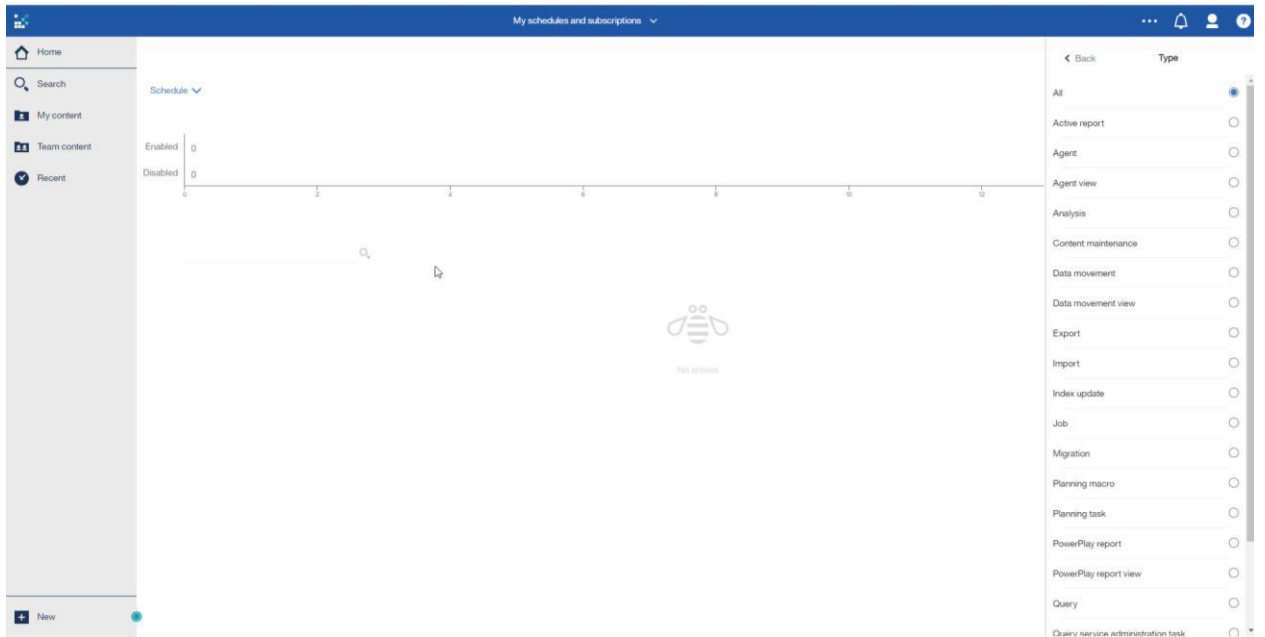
My schedules and subscriptions

Home
Search
My content
Team content
Recent

Schedule

Enabled 0
Disabled 0

0 2 4 6 8 10 12

No entries

New

Back
Type

All
Active report
Agent
Agent view
Analysis
Content maintenance
Data movement
Data movement view
Export
Import
Index update
Job
Migration
Planning macro
Planning task
PowerPlay report
PowerPlay report view
Query
Query service administration task